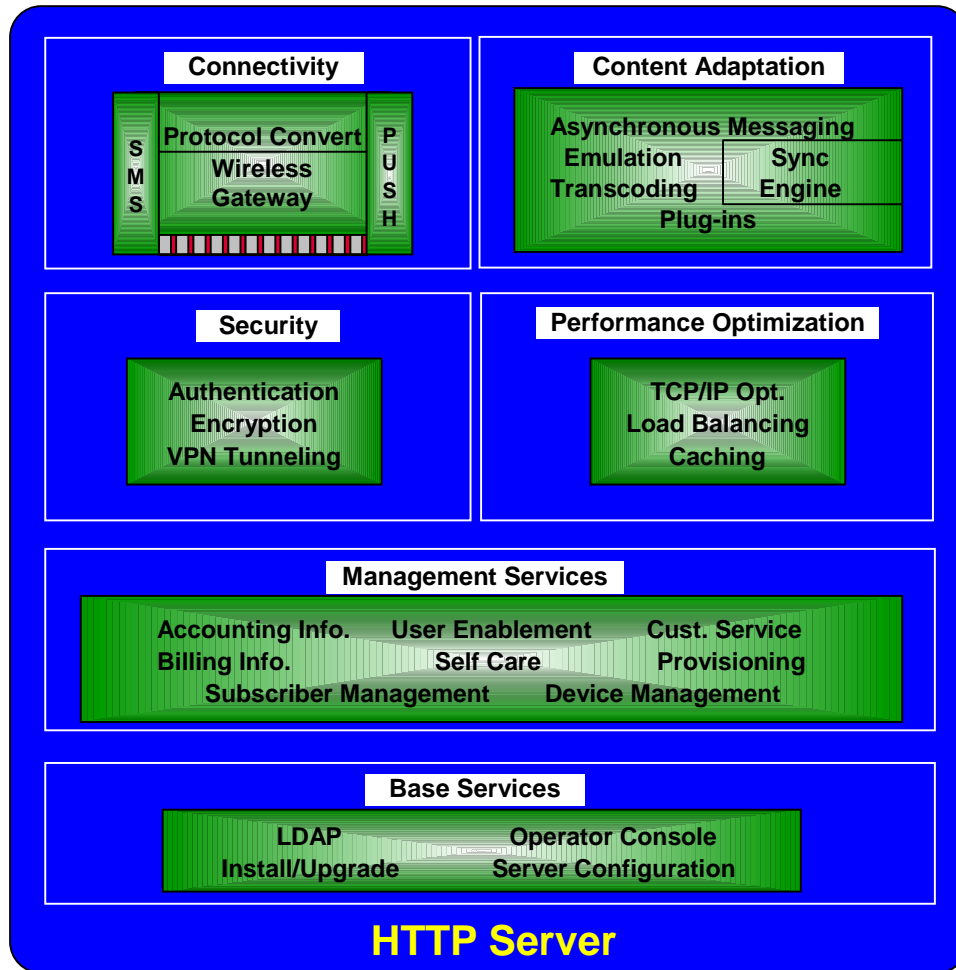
Connectivity

SMS

Protocol Convert

Wireless Gateway

PUSH

Content Adaptation

Asynchronous Messaging

Emulation

Transcoding

Sync Engine

Plug-ins

Security

Authentication
Encryption
VPN Tunneling

Performance Optimization

TCP/IP Opt.
Load Balancing
Caching

Management Services

Accounting Info. User Enablement Cust. Service
Billing Info. Self Care Provisioning
Subscriber Management Device Management

Base Services

LDAP Operator Console
Install/Upgrade Server Configuration

HTTP Server